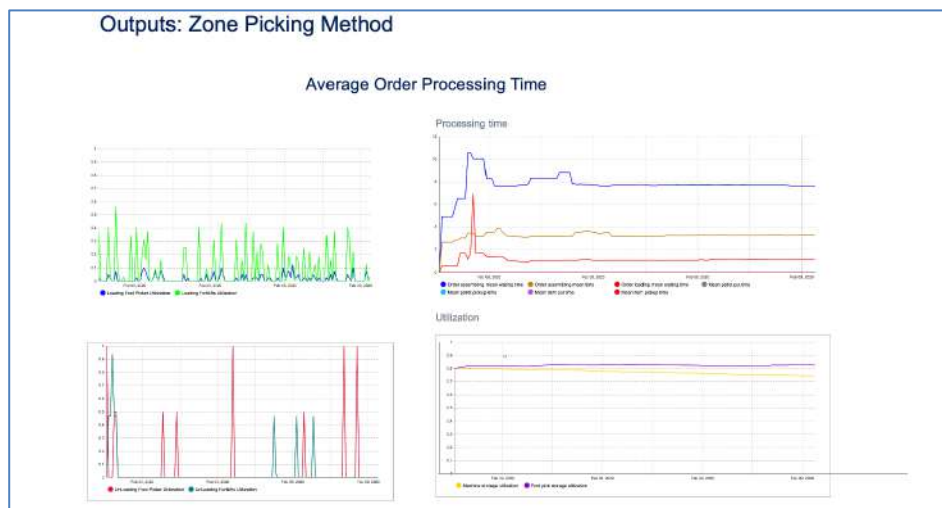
Outputs: Zone Picking Method

Average Order Processing Time

Processing time

Loading Fleet Picker Utilization
Loading Forklifts Utilization

Order assembling: mean waiting time
Order assembling mean time
Order loading: mean waiting time
Mean pallet put time
Mean pallet pickup time
Mean item put time
Mean item pickup time

Utilization

UnLoading Fleet Picker Utilization
UnLoading Forklifts Utilization

Machine storage utilization
Fixed point storage utilization